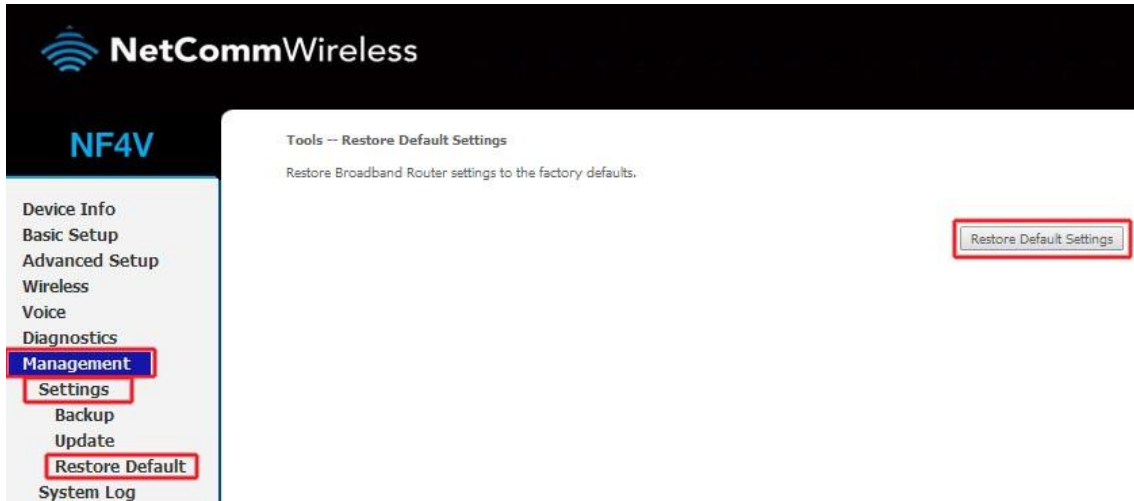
NetCommWireless

NF4V

Device Info
Basic Setup
Advanced Setup
Wireless
Voice
Diagnostics
Management
Settings
Backup
Update
Restore Default
System Log

Tools -- Restore Default Settings

Restore Broadband Router settings to the factory defaults.

Restore Default Settings